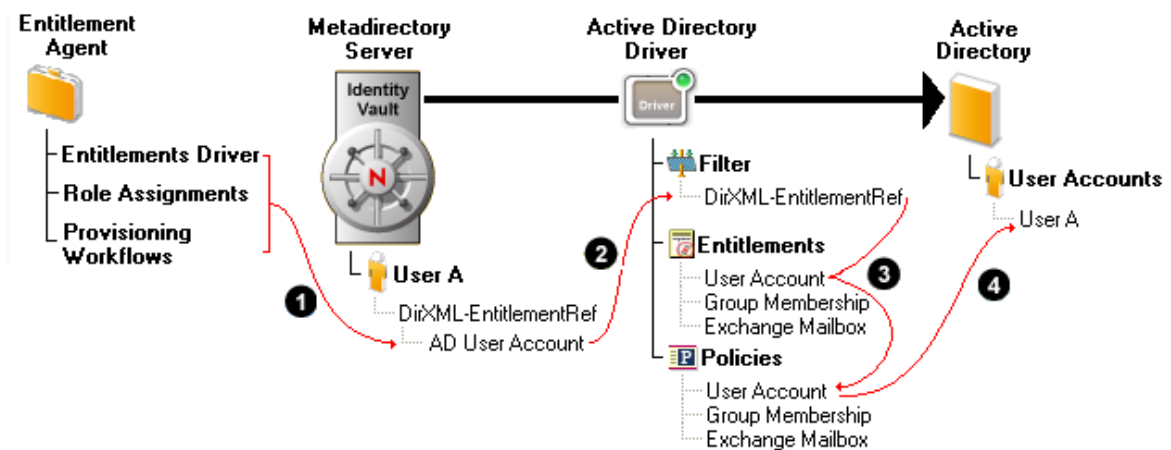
Entitlement Agent

Entitlements Driver
Role Assignments
Provisioning Workflows

Metadirectory Server

Identity Vault

N

User A
DirXML-EntitlementRef
AD User Account

1

Active Directory Driver

Driver

2

Filter
DirXML-EntitlementRef

Entitlements
User Account
Group Membership
Exchange Mailbox

3

P

Policies
User Account
Group Membership
Exchange Mailbox

Active Directory

User Accounts
User A

4